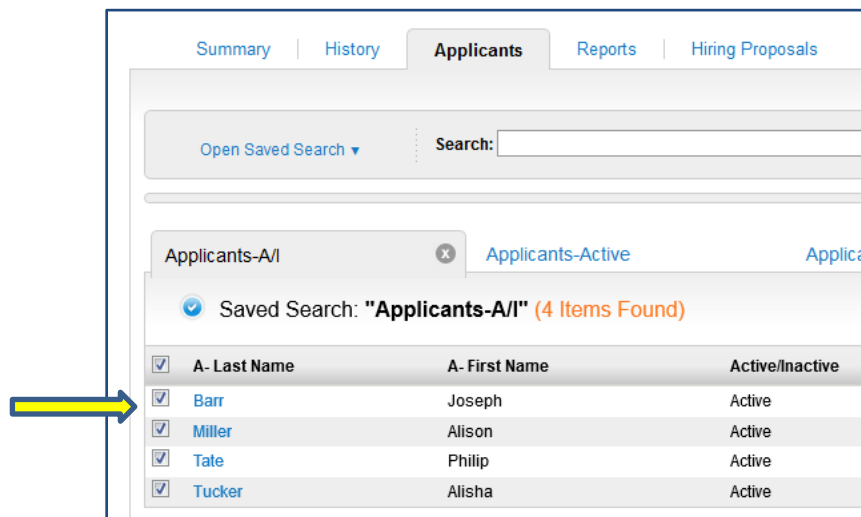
Summary | History | Applicants | Reports | Hiring Proposals

Open Saved Search ▾

Search:

Applicants-A/I

Applicants-Active

Applica

Saved Search: "Applicants-A/I" (4 Items Found)

| A- Last Name | A- First Name | Active/Inactive |
|---|---|---|
| Barr | Joseph | Active |
| Miller | Alison | Active |
| Tate | Philip | Active |
| Tucker | Alisha | Active |